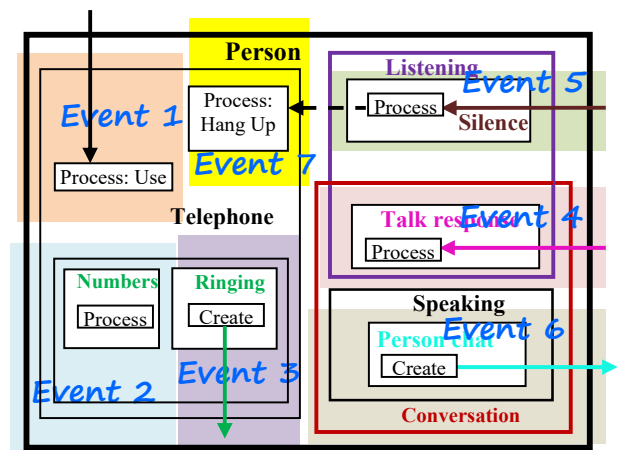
Person

Process: Hang Up

Event 1

Event 7

Process: Use

Telephone

Listening

Event 5

Process

Silence

Talk response

Event 4

Process

Numbers

Process

Ringing

Create

Speaking

Event 6

Person chat

Create

Event 2

Event 3

Conversation